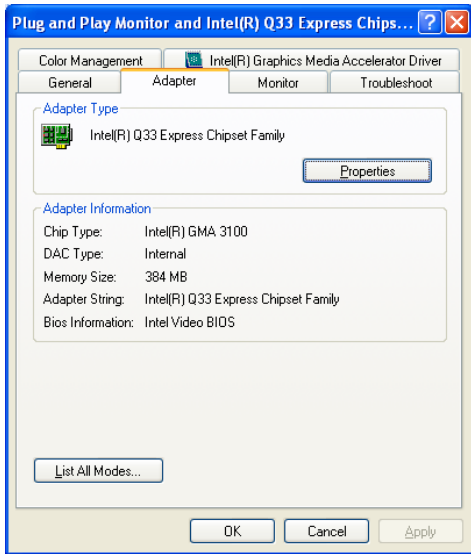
Plug and Play Monitor and Intel(R) Q33 Express Chips...

Color Management
Intel(R) Graphics Media Accelerator Driver
General
Adapter
Monitor
Troubleshoot

Adapter Type
Intel(R) Q33 Express Chipset Family
Properties

Adapter Information

| | |
|---|---|
| Chip Type: | Intel(R) GMA 3100 |
| DAC Type: | Internal |
| Memory Size: | 384 MB |
| Adapter String: | Intel(R) Q33 Express Chipset Family |
| Bios Information: | Intel Video BIOS |

List All Modes...

OK
Cancel
Apply